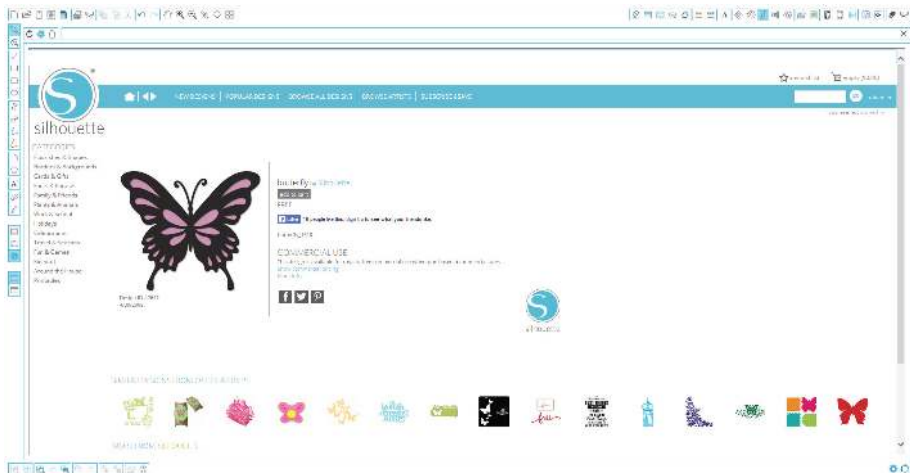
silhouette

NEW DESIGNS | POPULAR DESIGNS | BROWSE ALL DESIGNS | BROWSE ARTISTS | SUBSCRIPTIONS

CATEGORIES
Cards & Gifts
Family & Friends
Fun & Games
Around the House

butterfly
6 people like this. Sign Up to see what your friends like.

COMMERCIAL USE

silhouette